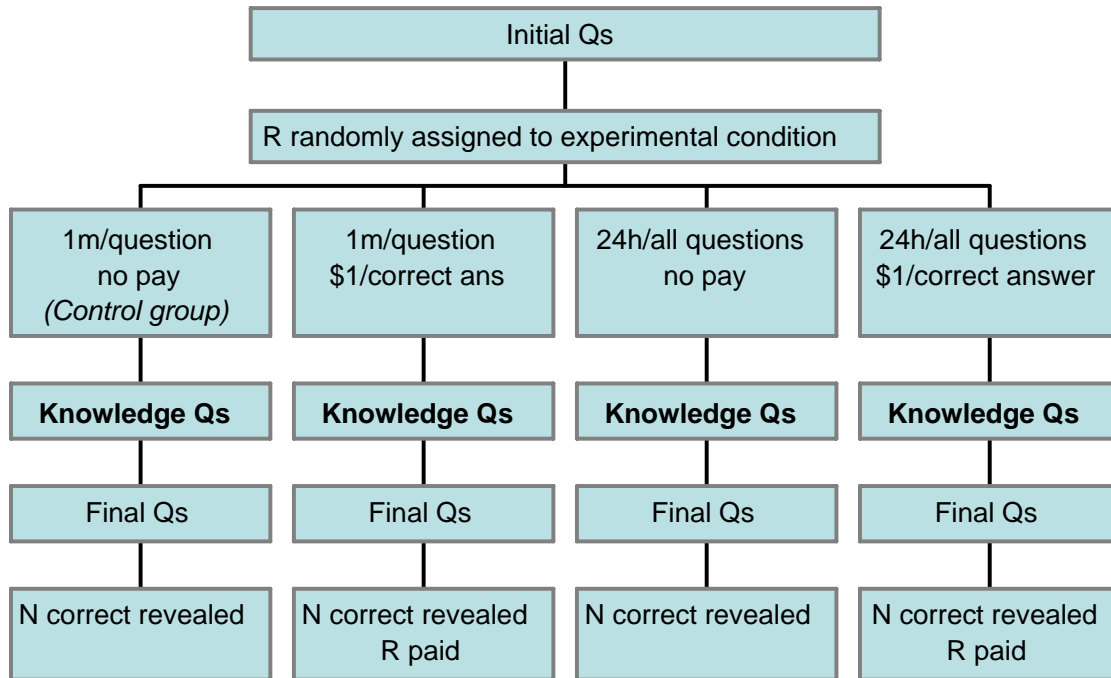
Initial Qs

R randomly assigned to experimental condition

1m/question
no pay
*(Control group)*

Knowledge Qs

Final Qs

N correct revealed

1m/question
$1/correct ans

Knowledge Qs

Final Qs

N correct revealed
R paid

24h/all questions
no pay

Knowledge Qs

Final Qs

N correct revealed

24h/all questions
$1/correct answer

Knowledge Qs

Final Qs

N correct revealed
R paid